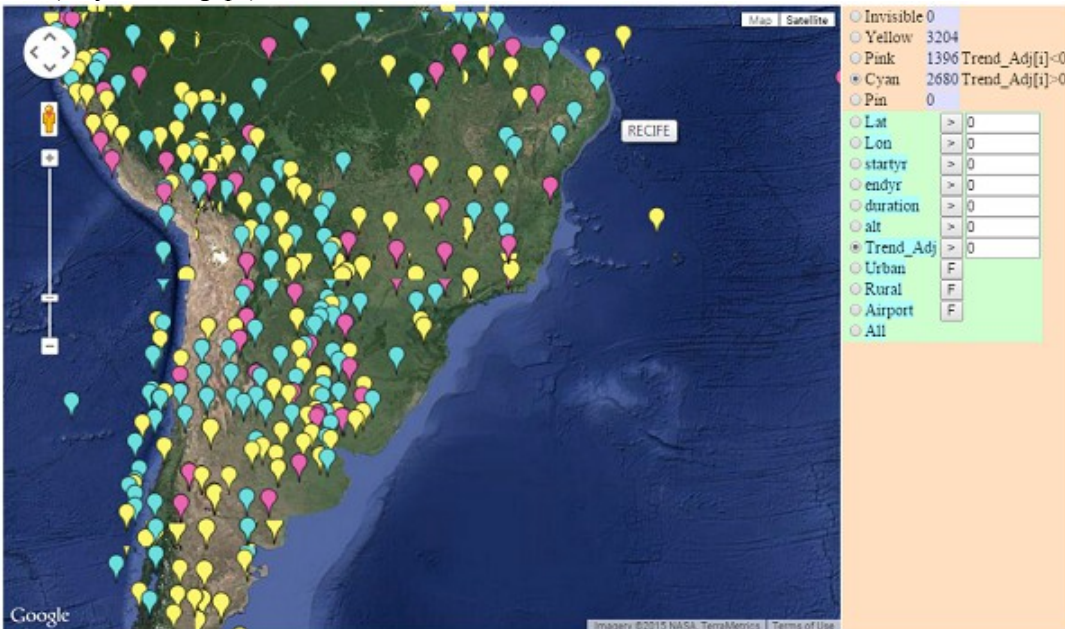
Map Satellite

RECIFE

Google

Imagery ©2015 NASA, TerraMetrics Terms of Use

Invisible 0
Yellow 3204
Pink 1396 Trend_Adj[i]<0
Cyan 2680 Trend_Adj[i]>0
Pin 0

Lat > 0
Lon > 0
startyr > 0
endyr > 0
duration > 0
alt > 0
Trend_Adj > 0
Urban F
Rural F
Airport F
All